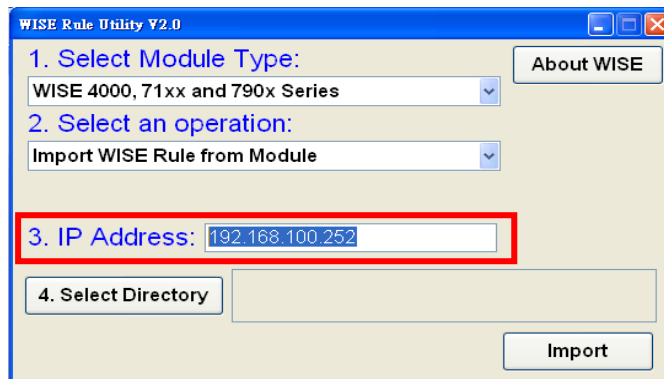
WISE Rule Utility V2.0

1. Select Module Type:

About WISE

WISE 4000, 71xx and 790x Series

2. Select an operation:

Import WISE Rule from Module

3. IP Address: 192.168.100.252

4. Select Directory

Import